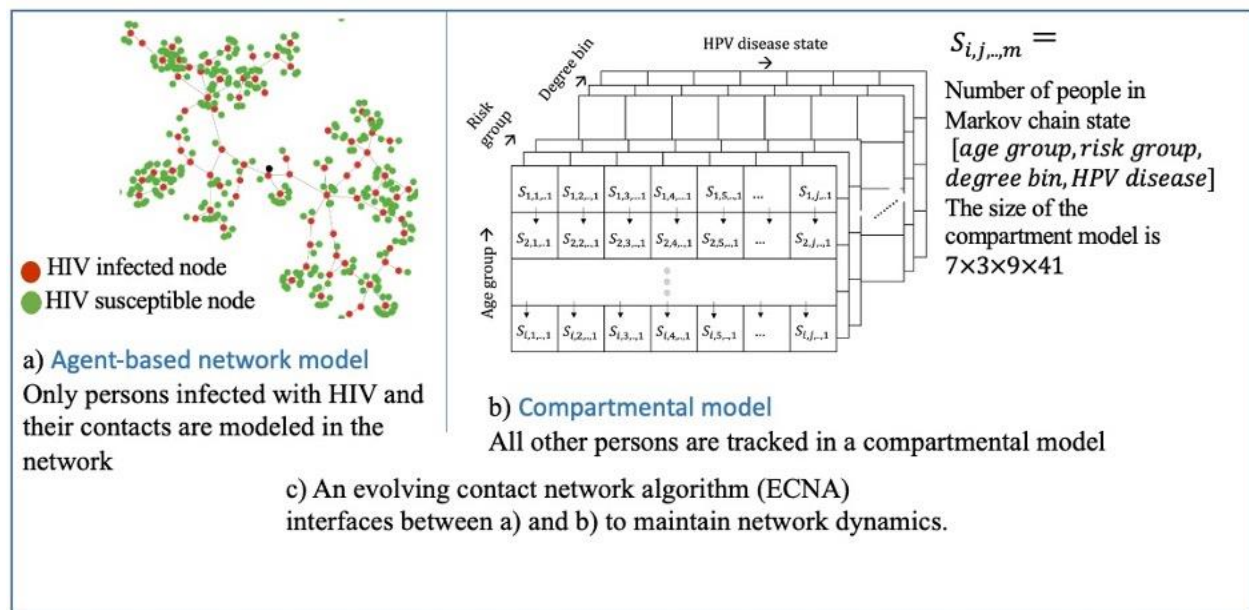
HIV infected node
HIV susceptible node

a) Agent-based network model
Only persons infected with HIV and their contacts are modeled in the network

Degree bin
HPV disease state →
Risk group ↗
Age group ↑

| $S_{1,1,..,1}$ | $S_{1,2,..,1}$ | $S_{1,3,..,1}$ | $S_{1,4,..,1}$ | $S_{1,5,..,1}$ | ... | $S_{1,j,..,1}$ |
|---|---|---|---|---|---|---|
| $S_{2,1,..,1}$ | $S_{2,2,..,1}$ | $S_{2,3,..,1}$ | $S_{2,4,..,1}$ | $S_{2,5,..,1}$ | ... | $S_{2,j,..,1}$ |
| $S_{i,1,..,1}$ | $S_{i,2,..,1}$ | $S_{i,3,..,1}$ | $S_{i,4,..,1}$ | $S_{i,5,..,1}$ | ... | $S_{i,j,..,1}$ |

$S_{i,j,..,m} =$
Number of people in Markov chain state [$age\ group, risk\ group, degree\ bin, HPV\ disease$]
The size of the compartment model is $7×3×9×41$

b) Compartmental model
All other persons are tracked in a compartmental model

c) An evolving contact network algorithm (ECNA) interfaces between a) and b) to maintain network dynamics.